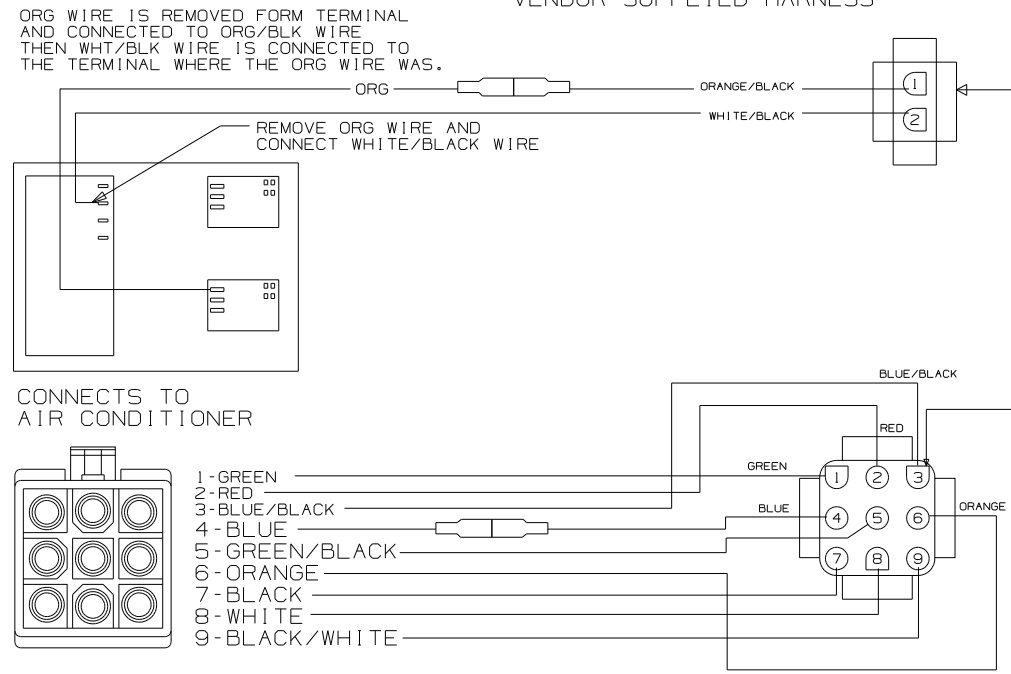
ORG WIRE IS REMOVED FORM TERMINAL AND CONNECTED TO ORG/BLK WIRE THEN WHT/BLK WIRE IS CONNECTED TO THE TERMINAL WHERE THE ORG WIRE WAS.

VENDOR SUPPLIED HARNESS

ORG

ORANGE/BLACK

WHITE/BLACK

1

2

REMOVE ORG WIRE AND CONNECT WHITE/BLACK WIRE

CONNECTS TO AIR CONDITIONER

BLUE/BLACK

RED

GREEN

BLUE

ORANGE

1-GREEN
2-RED
3-BLUE/BLACK
4-BLUE
5-GREEN/BLACK
6-ORANGE
7-BLACK
8-WHITE
9-BLACK/WHITE

1 2 3
4 5 6
7 8 9